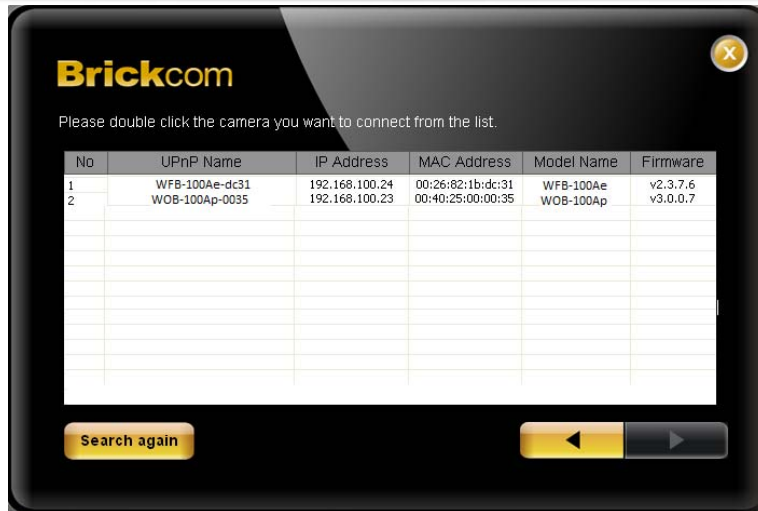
Brickcom

Please double click the camera you want to connect from the list.

| No | UPnP Name | IP Address | MAC Address | Model Name | Firmware |
|---|---|---|---|---|---|
| 1 | WFB-100Ae-dc31 | 192.168.100.24 | 00:26:82:1b:dc:31 | WFB-100Ae | v2.3.7.6 |
| 2 | WOB-100Ap-0035 | 192.168.100.23 | 00:40:25:00:00:35 | WOB-100Ap | v3.0.0.7 |

Search again